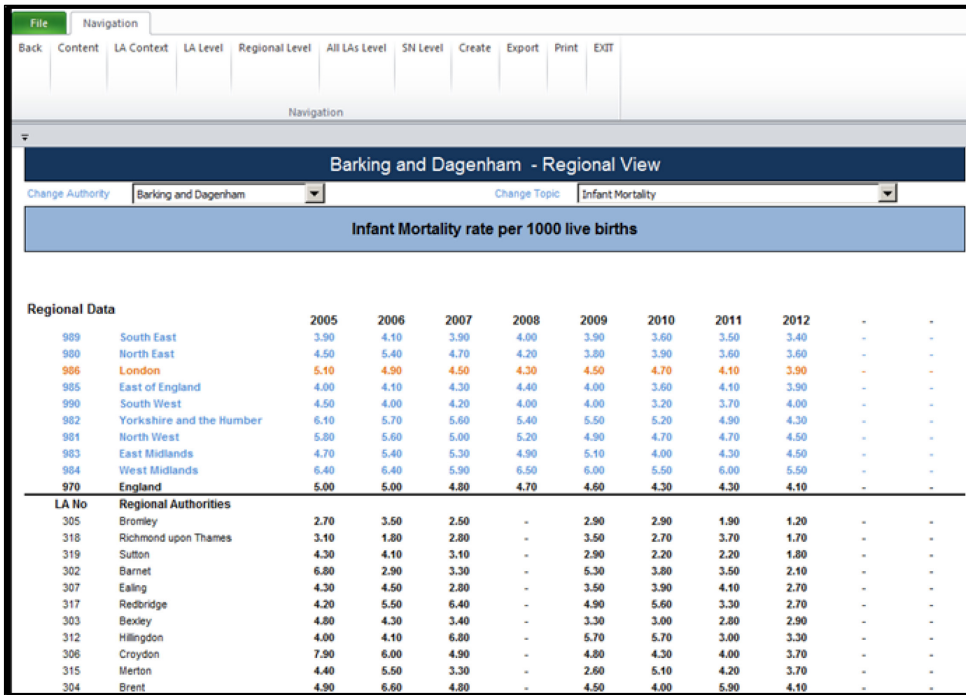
File Navigation

Back Content LA Context LA Level Regional Level All LAs Level SN Level Create Export Print EXIT

Navigation

Barking and Dagenham - Regional View

Change Authority Barking and Dagenham Change Topic Infant Mortality

Infant Mortality rate per 1000 live births

Regional Data

| | | 2005 | 2006 | 2007 | 2008 | 2009 | 2010 | 2011 | 2012 | - | - |
|---|---|---|---|---|---|---|---|---|---|---|---|
| 989 | South East | 3.90 | 4.10 | 3.90 | 4.00 | 3.90 | 3.60 | 3.50 | 3.40 | - | - |
| 980 | North East | 4.50 | 5.40 | 4.70 | 4.20 | 3.80 | 3.90 | 3.60 | 3.60 | - | - |
| 986 | London | 5.10 | 4.90 | 4.50 | 4.30 | 4.50 | 4.70 | 4.10 | 3.90 | - | - |
| 985 | East of England | 4.00 | 4.10 | 4.30 | 4.40 | 4.00 | 3.60 | 4.10 | 3.90 | - | - |
| 990 | South West | 4.50 | 4.00 | 4.20 | 4.00 | 4.00 | 3.20 | 3.70 | 4.00 | - | - |
| 982 | Yorkshire and the Humber | 6.10 | 5.70 | 5.60 | 5.40 | 5.50 | 5.20 | 4.90 | 4.30 | - | - |
| 981 | North West | 5.80 | 5.60 | 5.00 | 5.20 | 4.90 | 4.70 | 4.70 | 4.50 | - | - |
| 983 | East Midlands | 4.70 | 5.40 | 5.30 | 4.90 | 5.10 | 4.00 | 4.30 | 4.50 | - | - |
| 984 | West Midlands | 6.40 | 6.40 | 5.90 | 6.50 | 6.00 | 5.50 | 6.00 | 5.50 | - | - |
| 970 | England | 5.00 | 5.00 | 4.80 | 4.70 | 4.60 | 4.30 | 4.30 | 4.10 | - | - |
| LA No | Regional Authorities | | | | | | | | | | |
| 305 | Bromley | 2.70 | 3.50 | 2.50 | - | 2.90 | 2.90 | 1.90 | 1.20 | - | - |
| 318 | Richmond upon Thames | 3.10 | 1.80 | 2.80 | - | 3.50 | 2.70 | 3.70 | 1.70 | - | - |
| 319 | Sutton | 4.30 | 4.10 | 3.10 | - | 2.90 | 2.20 | 2.20 | 1.80 | - | - |
| 302 | Barnet | 6.80 | 2.90 | 3.30 | - | 5.30 | 3.80 | 3.50 | 2.10 | - | - |
| 307 | Ealing | 4.30 | 4.50 | 2.80 | - | 3.50 | 3.90 | 4.10 | 2.70 | - | - |
| 317 | Redbridge | 4.20 | 5.50 | 6.40 | - | 4.90 | 5.60 | 3.30 | 2.70 | - | - |
| 303 | Bexley | 4.80 | 4.30 | 3.40 | - | 3.30 | 3.00 | 2.80 | 2.90 | - | - |
| 312 | Hillingdon | 4.00 | 4.10 | 6.80 | - | 5.70 | 5.70 | 3.00 | 3.30 | - | - |
| 306 | Croydon | 7.90 | 6.00 | 4.90 | - | 4.80 | 4.30 | 4.00 | 3.70 | - | - |
| 315 | Merton | 4.40 | 5.50 | 3.30 | - | 2.60 | 5.10 | 4.20 | 3.70 | - | - |
| 304 | Brent | 4.90 | 6.60 | 4.80 | - | 4.50 | 4.00 | 5.90 | 4.10 | - | - |